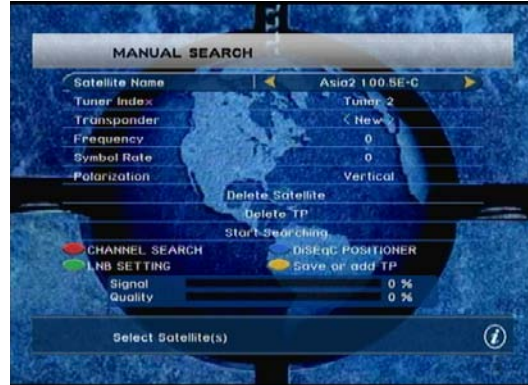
MANUAL SEARCH

| | |
|---|---|
| Satellite Name | Asia2 100.5E-C |
| Tuner Index | Tuner 2 |
| Transponder | < New > |
| Frequency | 0 |
| Symbol Rate | 0 |
| Polarization | Vertical |

Delete Satellite
Delete TP
Start Searching

CHANNEL SEARCH
DiSEqC POSITIONER
LNB SETTING
Save or add TP

Signal 0 %
Quality 0 %

Select Satellite(s)

i